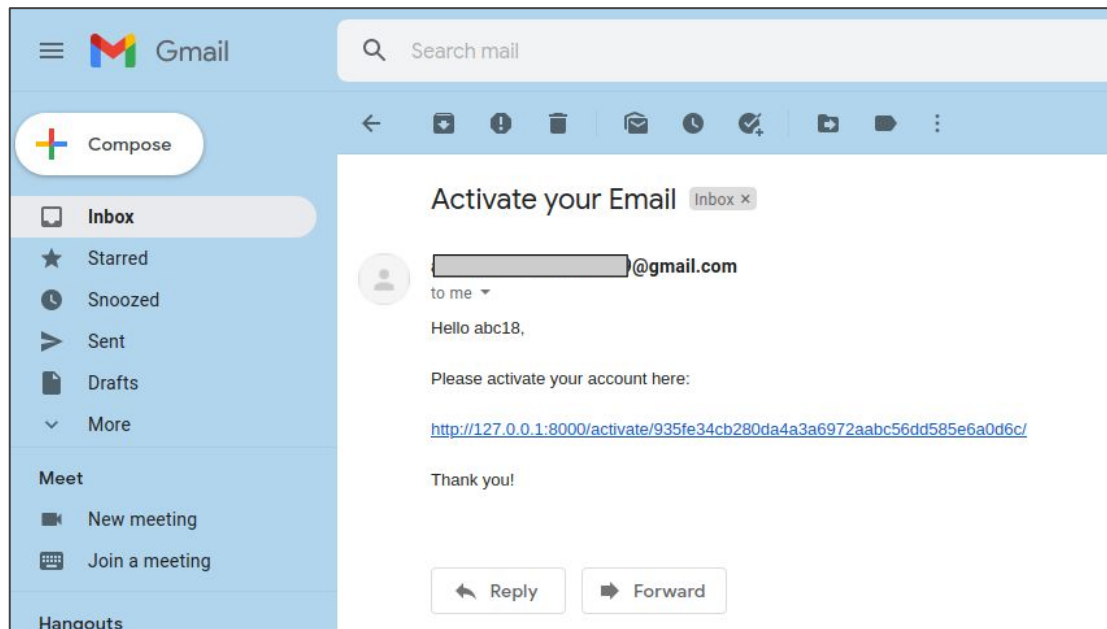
Gmail

Search mail

Compose

Inbox
Starred
Snoozed
Sent
Drafts
More

Meet
New meeting
Join a meeting

Hangouts

Activate your Email Inbox ×

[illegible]@gmail.com
to me

Hello abc18,

Please activate your account here:

http://127.0.0.1:8000/activate/935fe34cb280da4a3a6972aabc56dd585e6a0d6c/

Thank you!

Reply Forward